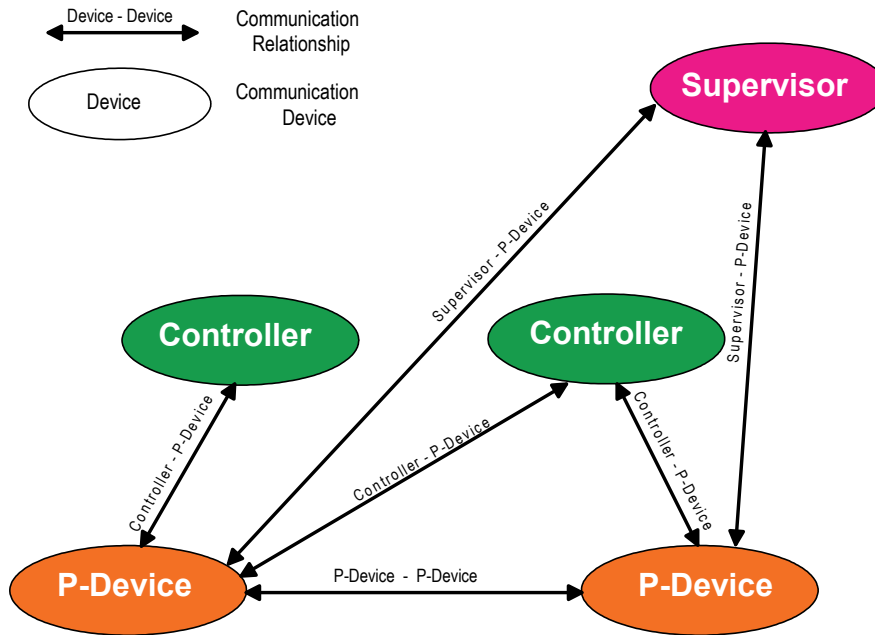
Device - Device

Communication Relationship

Device

Communication Device

Supervisor

Supervisor - P-Device

Supervisor - P-Device

Controller

Controller

Controller - P-Device

Controller - P-Device

Controller - P-Device

P-Device

P-Device - P-Device

P-Device